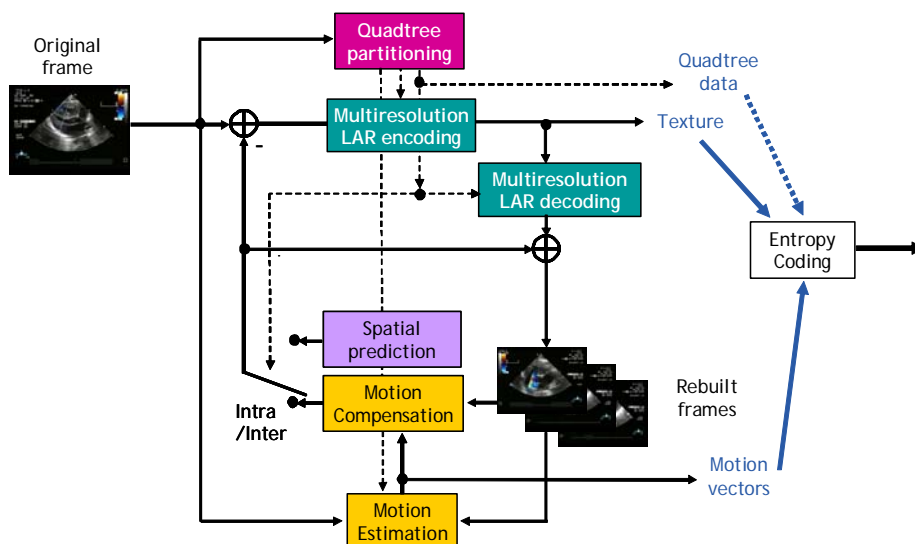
Original frame

Quadtree partitioning

Quadtree data

Multiresolution LAR encoding

Texture

-

Multiresolution LAR decoding

Entropy Coding

Spatial prediction

Motion Compensation

Rebuilt frames

Intra /Inter

Motion vectors

Motion Estimation